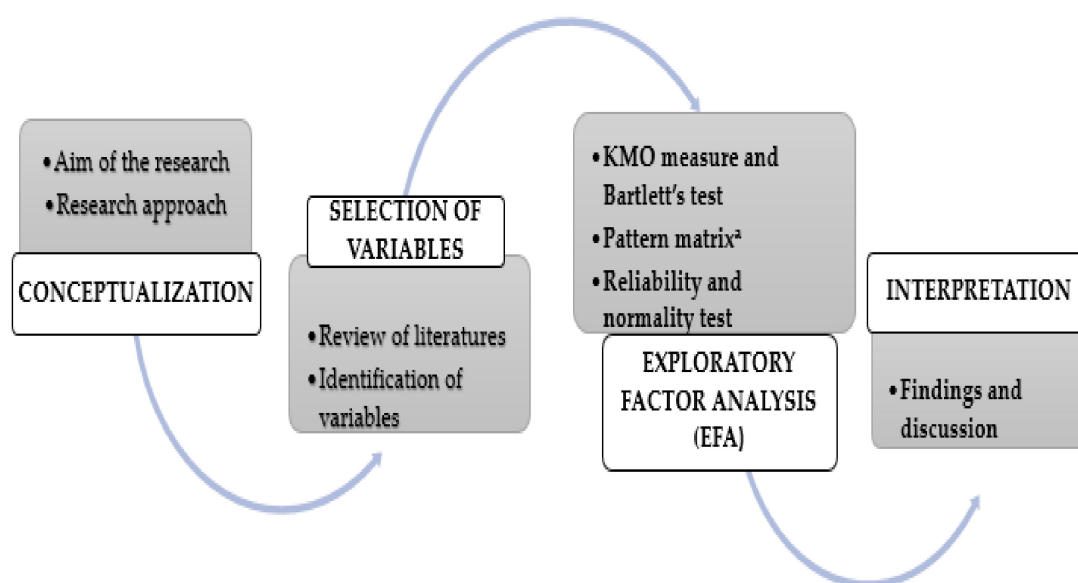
• Aim of the research
• Research approach

CONCEPTUALIZATION

SELECTION OF VARIABLES

• Review of literatures
• Identification of variables

• KMO measure and Bartlett's test
• Pattern matrix$^a$
• Reliability and normality test

EXPLORATORY FACTOR ANALYSIS (EFA)

INTERPRETATION

• Findings and discussion